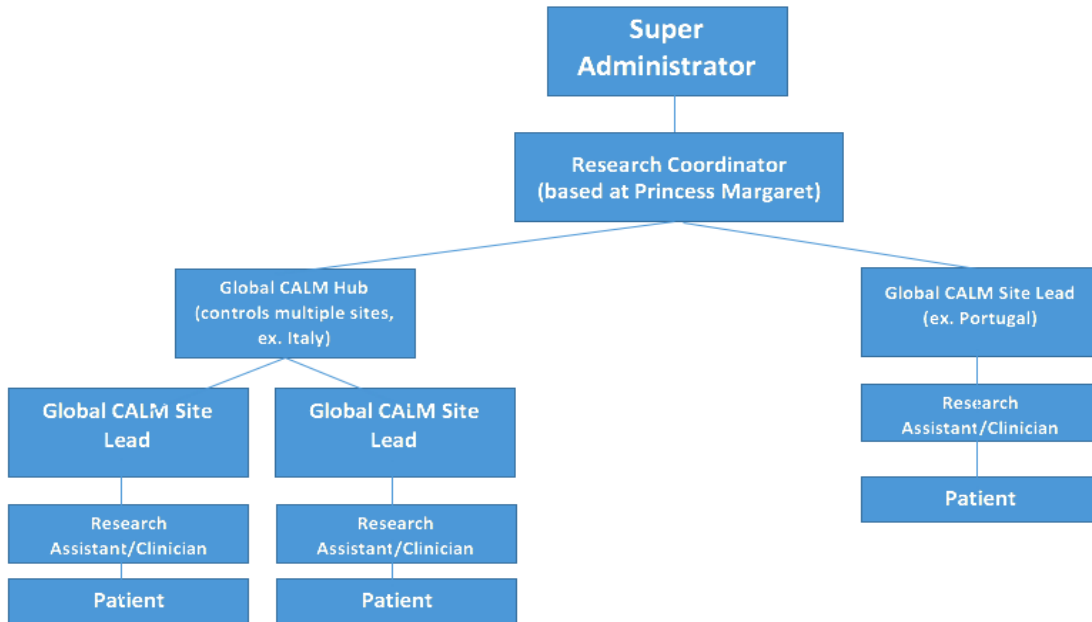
Super Administrator

Research Coordinator (based at Princess Margaret)

Global CALM Hub (controls multiple sites, ex. Italy)

Global CALM Site Lead (ex. Portugal)

Global CALM Site Lead

Global CALM Site Lead

Research Assistant/Clinician

Research Assistant/Clinician

Research Assistant/Clinician

Patient

Patient

Patient